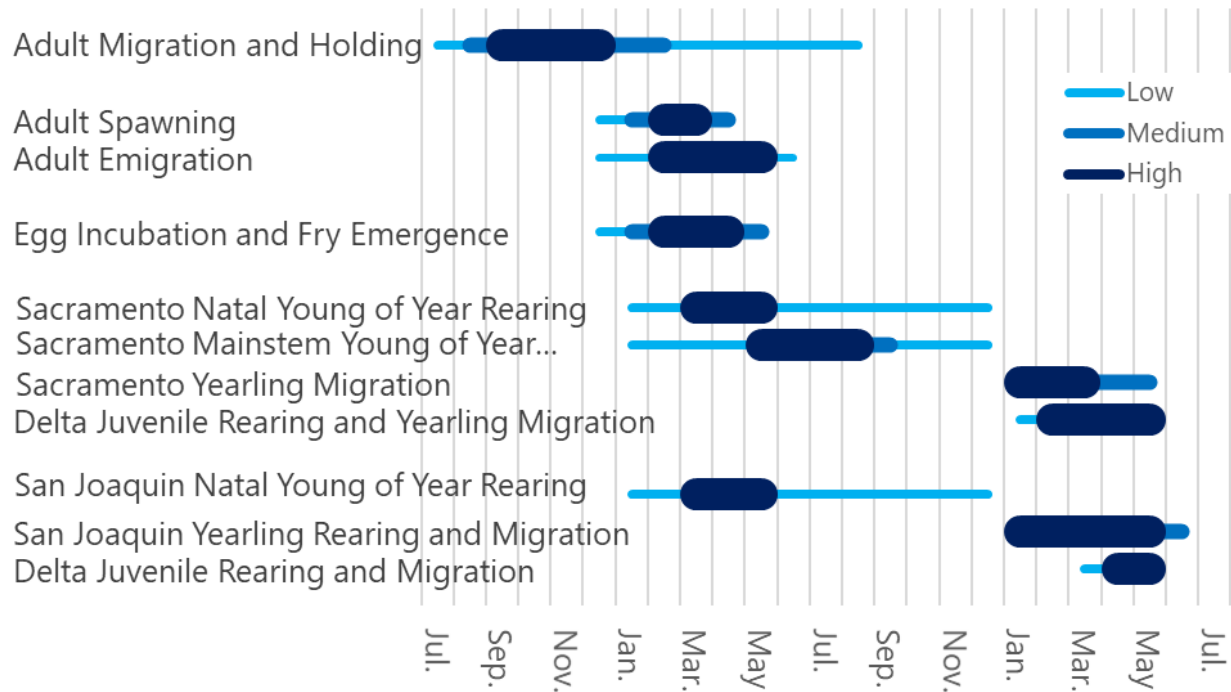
Adult Migration and Holding
Adult Spawning
Adult Emigration
Egg Incubation and Fry Emergence
Sacramento Natal Young of Year Rearing
Sacramento Mainstem Young of Year...
Sacramento Yearling Migration
Delta Juvenile Rearing and Yearling Migration
San Joaquin Natal Young of Year Rearing
San Joaquin Yearling Rearing and Migration
Delta Juvenile Rearing and Migration

Low
Medium
High

Jul.
Sep.
Nov.
Jan.
Mar.
May
Jul.
Sep.
Nov.
Jan.
Mar.
May
Jul.